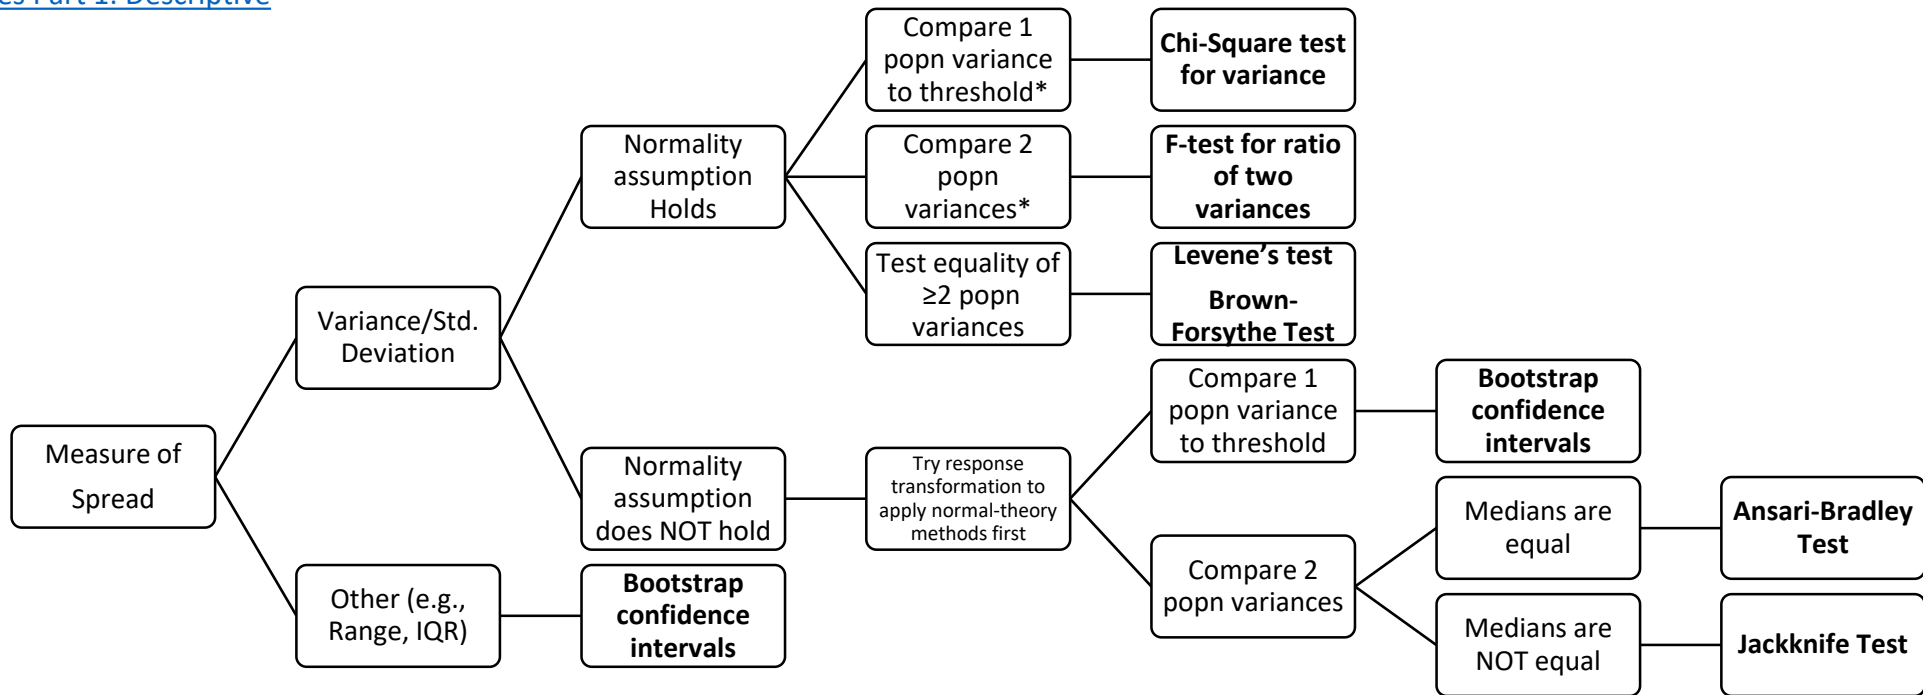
es Part 1: Descriptive

Measure of Spread

Variance/Std. Deviation

Normality assumption Holds

Compare 1 popn variance to threshold*

**Chi-Square test for variance**

Compare 2 popn variances*

**F-test for ratio of two variances**

Test equality of ≥2 popn variances

**Levene's test**

**Brown-Forsythe Test**

Normality assumption does NOT hold

Try response transformation to apply normal-theory methods first

Compare 1 popn variance to threshold

**Bootstrap confidence intervals**

Compare 2 popn variances

Medians are equal

**Ansari-Bradley Test**

Medians are NOT equal

**Jackknife Test**

Other (e.g., Range, IQR)

**Bootstrap confidence intervals**